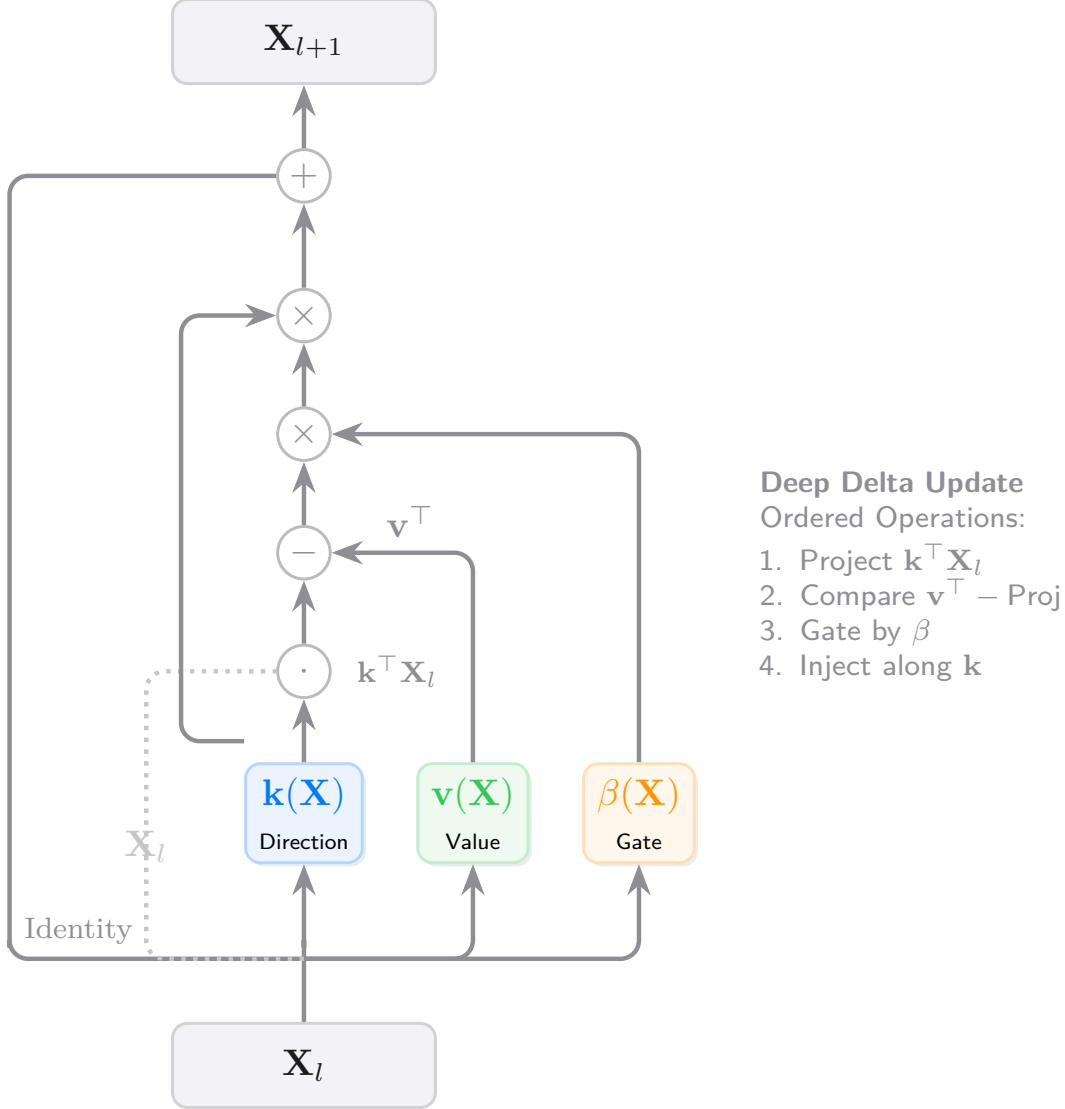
$\mathbf{X}_{l+1}$

$+$

$\times$

$\times$

$\mathbf{v}^\top$

$-$

$\cdot$

$\mathbf{k}^\top \mathbf{X}_l$

$\mathbf{k}(\mathbf{X})$
Direction

$\mathbf{v}(\mathbf{X})$
Value

$\beta(\mathbf{X})$
Gate

$\mathbf{X}_l$

Identity

$\mathbf{X}_l$

**Deep Delta Update**
Ordered Operations:
1. Project $\mathbf{k}^\top \mathbf{X}_l$
2. Compare $\mathbf{v}^\top$ − Proj
3. Gate by $\beta$
4. Inject along $\mathbf{k}$